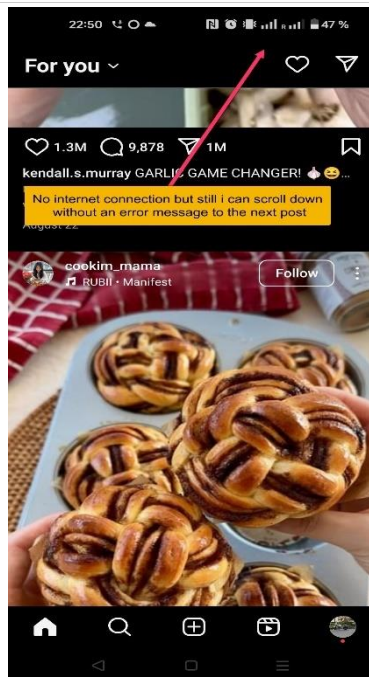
22:50 47 %

For you

1.3M 9,878 1M

kendall.s.murray GARLIC GAME CHANGER! 🧄😆...

No internet connection but still i can scroll down without an error message to the next post

August 22

cookim_mama
RUBII • Manifest

Follow